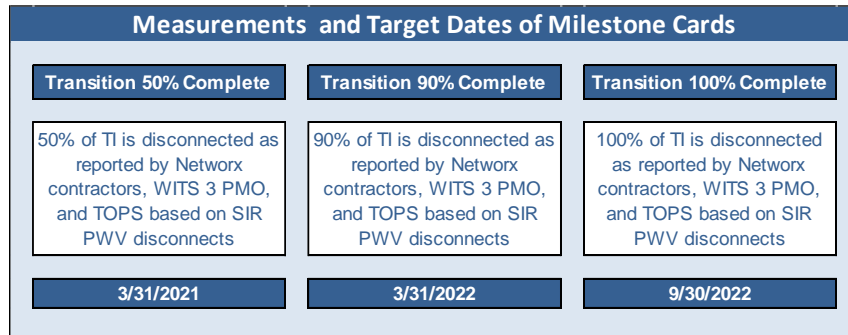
Measurements and Target Dates of Milestone Cards

Transition 50% Complete

50% of TI is disconnected as reported by Networx contractors, WITS 3 PMO, and TOPS based on SIR PWV disconnects

3/31/2021

Transition 90% Complete

90% of TI is disconnected as reported by Networx contractors, WITS 3 PMO, and TOPS based on SIR PWV disconnects

3/31/2022

Transition 100% Complete

100% of TI is disconnected as reported by Networx contractors, WITS 3 PMO, and TOPS based on SIR PWV disconnects

9/30/2022